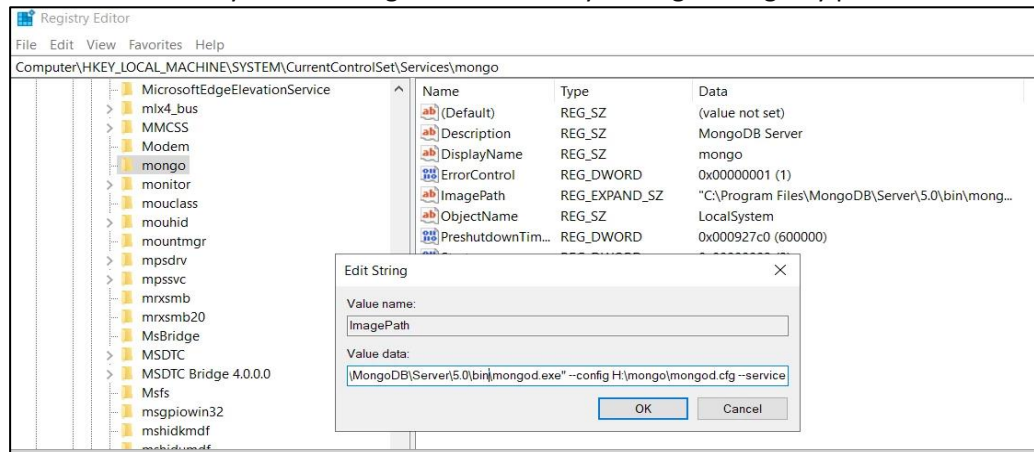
Registry Editor
File Edit View Favorites Help
Computer\HKEY_LOCAL_MACHINE\SYSTEM\CurrentControlSet\Services\mongo

MicrosoftEdgeElevationService
mlx4_bus
MMCSS
Modem
mongo
monitor
mouclass
mouhid
mountmgr
mpsdrv
mpssvc
mrxsmb
mrxsmb20
MsBridge
MSDTC
MSDTC Bridge 4.0.0.0
Msfs
msgpiowin32
mshidkmdf

| Name | Type | Data |
|---|---|---|
| (Default) | REG_SZ | (value not set) |
| Description | REG_SZ | MongoDB Server |
| DisplayName | REG_SZ | mongo |
| ErrorControl | REG_DWORD | 0x00000001 (1) |
| ImagePath | REG_EXPAND_SZ | "C:\Program Files\MongoDB\Server\5.0\bin\mong... |
| ObjectName | REG_SZ | LocalSystem |
| PreshutdownTim... | REG_DWORD | 0x000927c0 (600000) |

Edit String
Value name:
ImagePath
Value data:
\MongoDB\Server\5.0\bin\mongod.exe" --config H:\mongo\mongod.cfg --service
OK Cancel